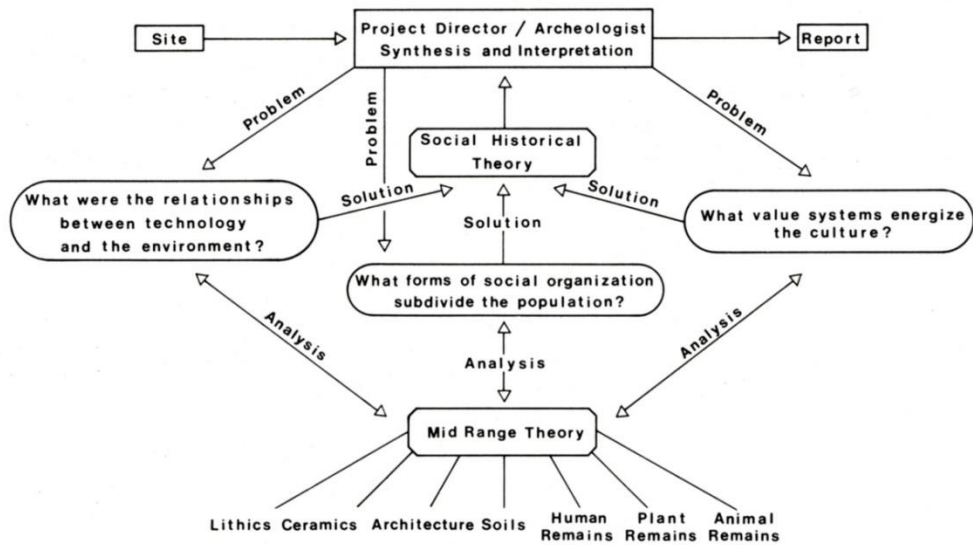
Site

Project Director / Archeologist
Synthesis and Interpretation

Report

Problem

Problem

Problem

Social Historical Theory

What were the relationships between technology and the environment?

Solution

Solution

Solution

What value systems energize the culture?

What forms of social organization subdivide the population?

Analysis

Analysis

Analysis

Mid Range Theory

Lithics Ceramics Architecture Soils Human Remains Plant Remains Animal Remains